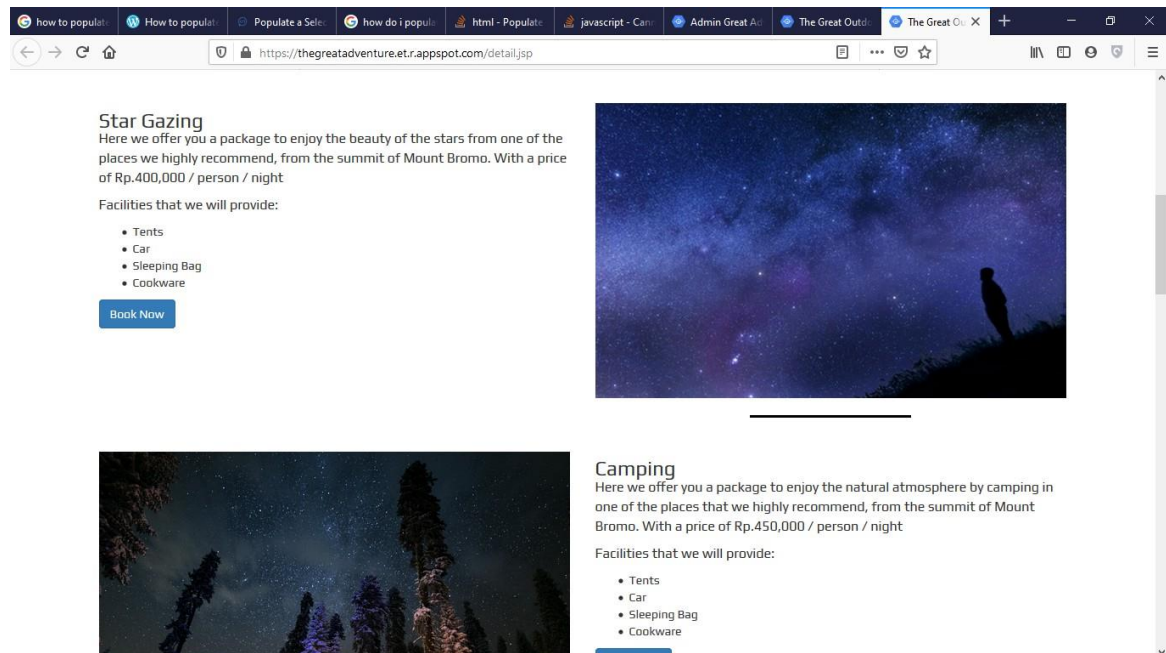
how to populate | How to populate | Populate a Selec | how do i popula | html - Populate | javascript - Can | Admin Great Ad | The Great Outdo | The Great Ou ×

https://thegreatadventure.et.r.appspot.com/detail.jsp

Star Gazing
Here we offer you a package to enjoy the beauty of the stars from one of the places we highly recommend, from the summit of Mount Bromo. With a price of Rp.400,000 / person / night

Facilities that we will provide:

- Tents
- Car
- Sleeping Bag
- Cookware

Book Now

Camping
Here we offer you a package to enjoy the natural atmosphere by camping in one of the places that we highly recommend, from the summit of Mount Bromo. With a price of Rp.450,000 / person / night

Facilities that we will provide:

- Tents
- Car
- Sleeping Bag
- Cookware